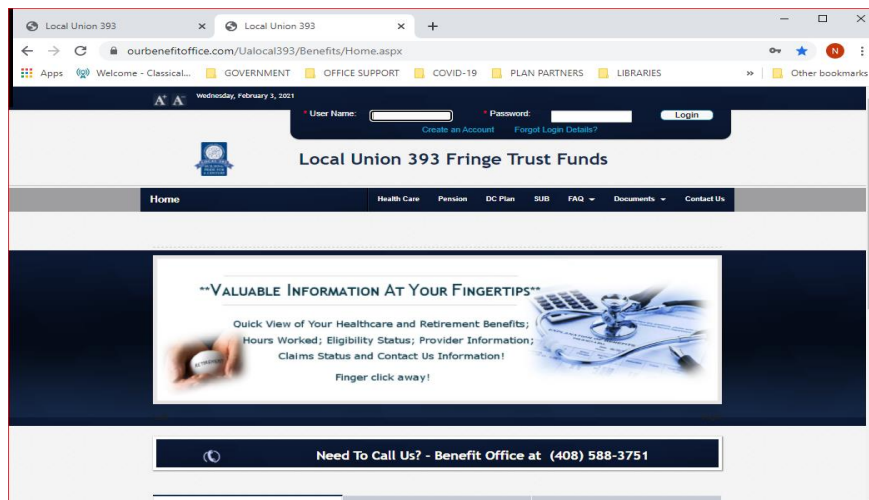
Local Union 393 × Local Union 393 × +

ourbenefitoffice.com/Ualocal393/Benefits/Home.aspx

N

Apps Welcome - Classical... GOVERNMENT OFFICE SUPPORT COVID-19 PLAN PARTNERS LIBRARIES » Other bookmarks

A A Wednesday, February 3, 2021

* User Name: * Password: Login

Create an Account Forgot Login Details?

Local Union 393 Fringe Trust Funds

Home Health Care Pension DC Plan SUB FAQ Documents Contact Us

**VALUABLE INFORMATION AT YOUR FINGERTIPS**

Quick View of Your Healthcare and Retirement Benefits; Hours Worked; Eligibility Status; Provider Information; Claims Status and Contact Us Information!

Finger click away!

Need To Call Us? - Benefit Office at (408) 588-3751